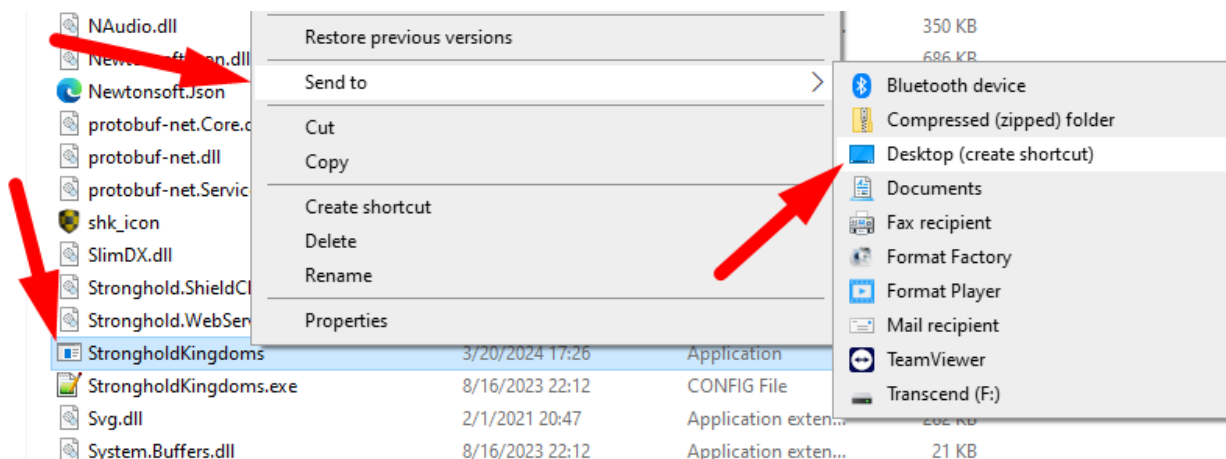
NAudio.dll
Newton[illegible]on.dll
Newtonsoft.Json
protobuf-net.Core.d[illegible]
protobuf-net.dll
protobuf-net.Servic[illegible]
shk_icon
SlimDX.dll
Stronghold.ShieldCl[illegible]
Stronghold.WebServ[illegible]
StrongholdKingdoms 3/20/2024 17:26 Application
StrongholdKingdoms.exe 8/16/2023 22:12 CONFIG File
Svg.dll 2/1/2021 20:47 Application exten... 262 KB
System.Buffers.dll 8/16/2023 22:12 Application exten... 21 KB

350 KB
686 KB

Restore previous versions
Send to
Cut
Copy
Create shortcut
Delete
Rename
Properties

Bluetooth device
Compressed (zipped) folder
Desktop (create shortcut)
Documents
Fax recipient
Format Factory
Format Player
Mail recipient
TeamViewer
Transcend (F:)